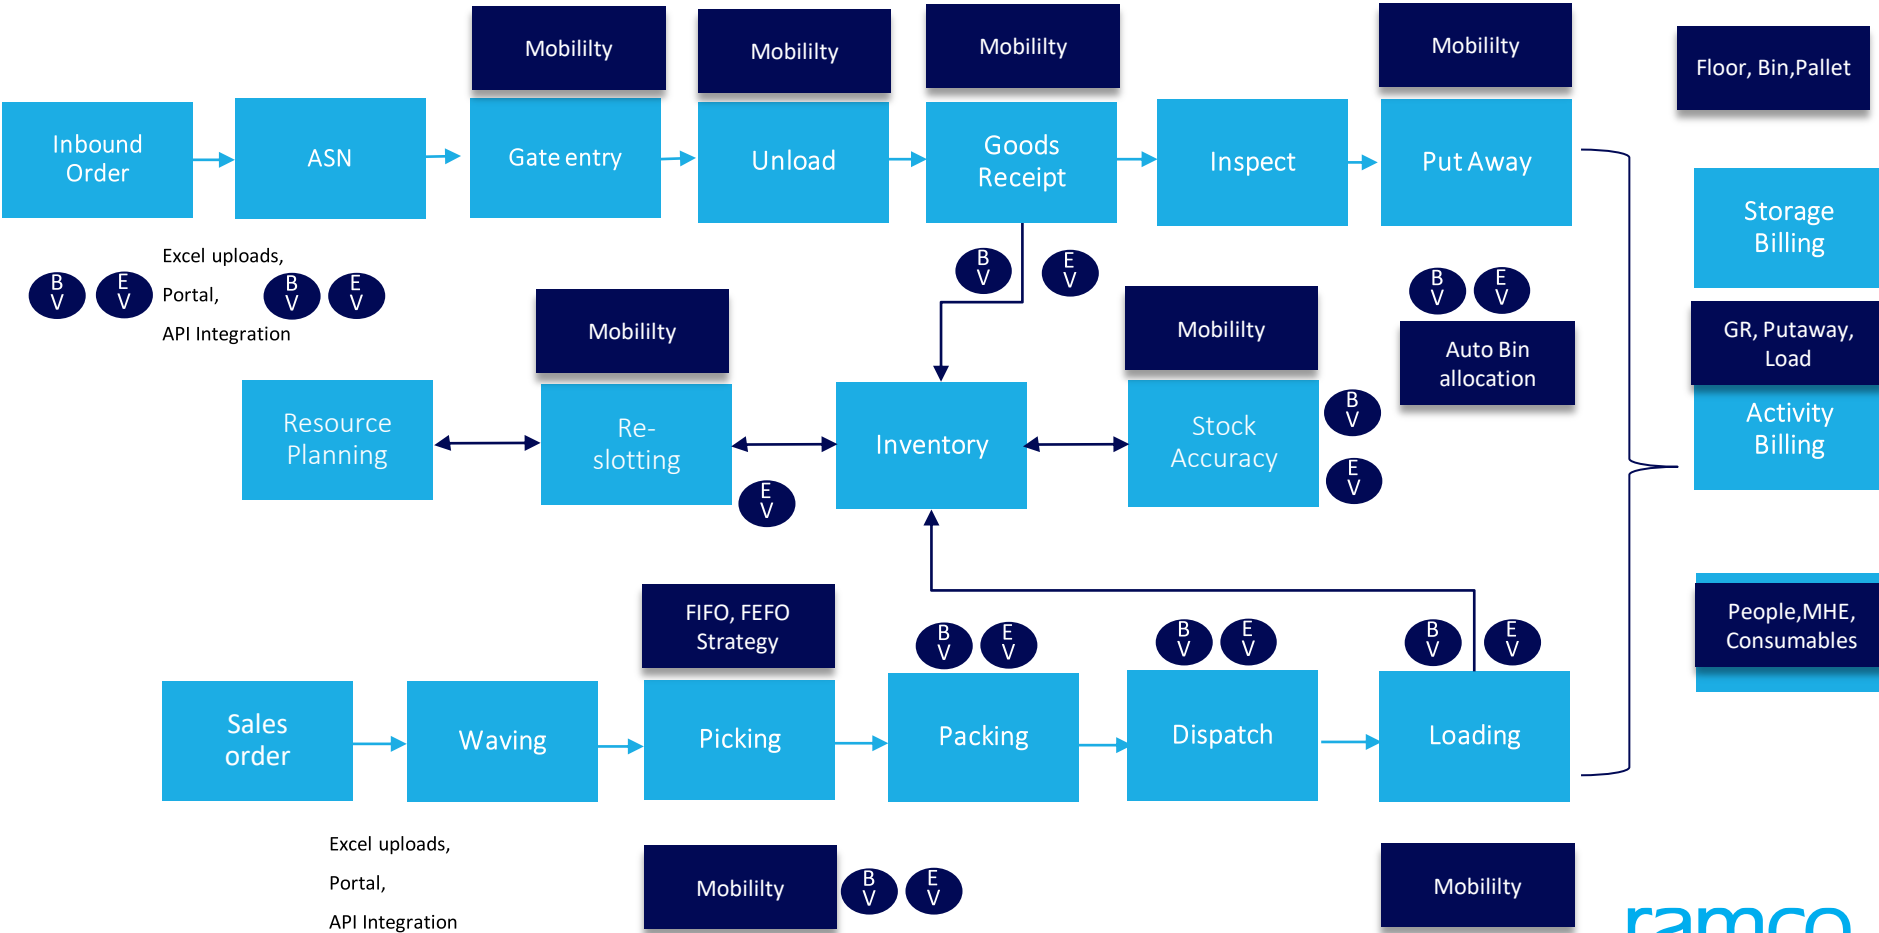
Mobililty

Mobililty

Mobililty

Mobililty

Floor, Bin,Pallet

Inbound Order

ASN

Gate entry

Unload

Goods Receipt

Inspect

Put Away

Storage Billing

Excel uploads,

Portal,

API Integration

B V

E V

B V

E V

B V

E V

B V

E V

GR, Putaway, Load

Mobililty

Mobililty

Auto Bin allocation

Activity Billing

Resource Planning

Re-slotting

Inventory

Stock Accuracy

B V

E V

E V

FIFO, FEFO Strategy

People,MHE, Consumables

B V

E V

B V

E V

B V

E V

Sales order

Waving

Picking

Packing

Dispatch

Loading

Excel uploads,

Portal,

API Integration

Mobililty

B V

E V

Mobililty

ramco